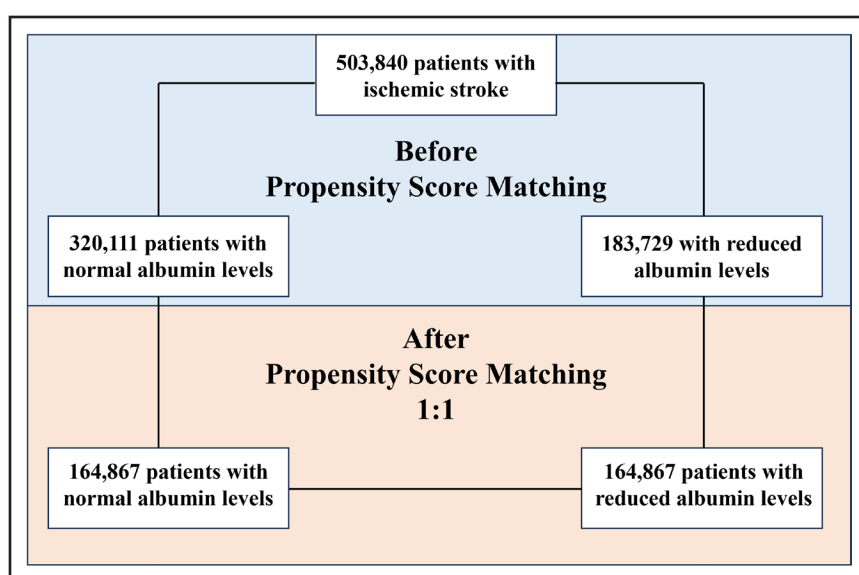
503,840 patients with ischemic stroke

Before
Propensity Score Matching

320,111 patients with normal albumin levels

183,729 with reduced albumin levels

After
Propensity Score Matching
1:1

164,867 patients with normal albumin levels

164,867 patients with reduced albumin levels